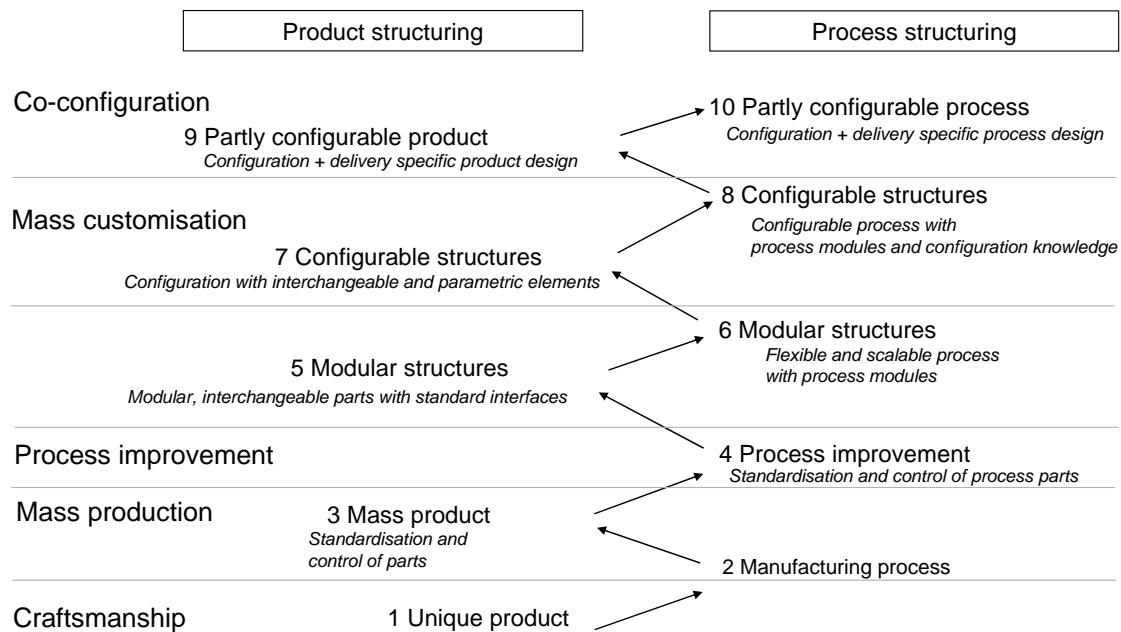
Product structuring

Process structuring

Co-configuration

9 Partly configurable product
*Configuration + delivery specific product design*

10 Partly configurable process
*Configuration + delivery specific process design*

Mass customisation

8 Configurable structures
*Configurable process with process modules and configuration knowledge*

7 Configurable structures
*Configuration with interchangeable and parametric elements*

6 Modular structures
*Flexible and scalable process with process modules*

5 Modular structures
*Modular, interchangeable parts with standard interfaces*

Process improvement

4 Process improvement
*Standardisation and control of process parts*

Mass production

3 Mass product
*Standardisation and control of parts*

2 Manufacturing process

Craftsmanship

1 Unique product